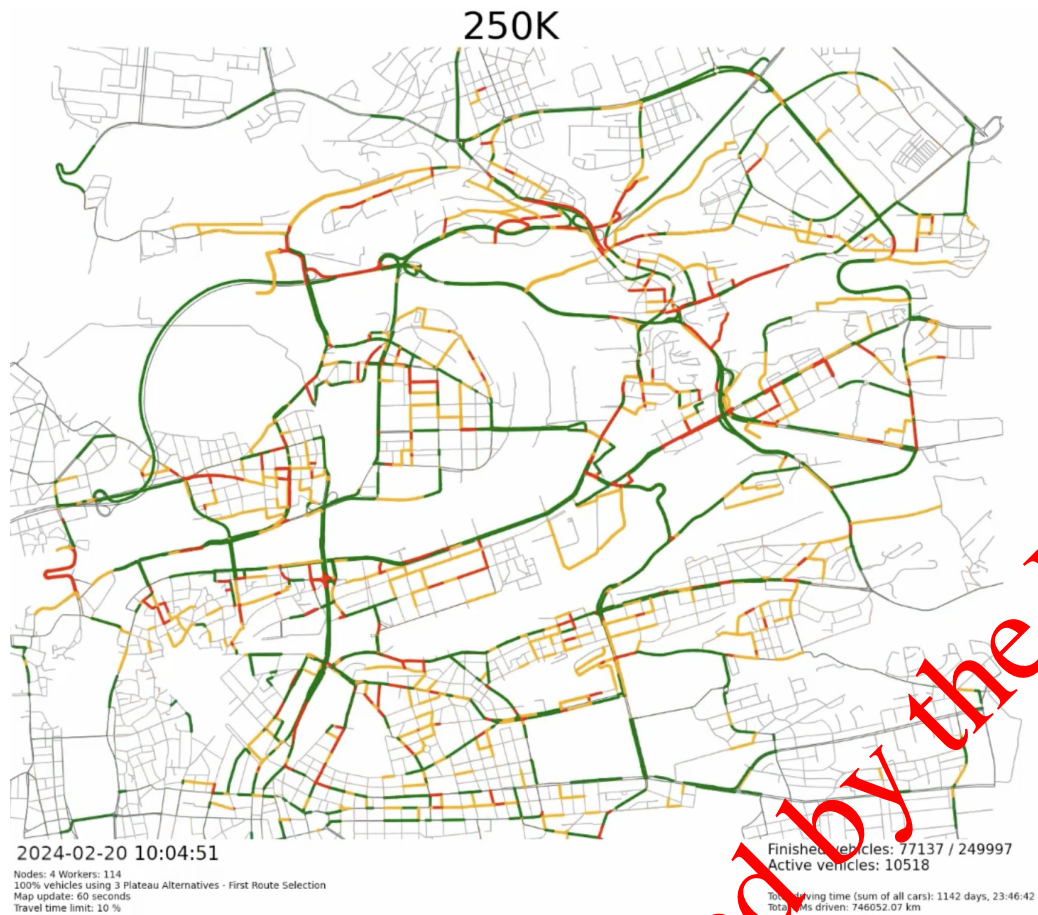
250K

2024-02-20 10:04:51

Nodes: 4 Workers: 114
100% vehicles using 3 Plateau Alternatives - First Route Selection
Map update: 60 seconds
Travel time limit: 10 %

Finished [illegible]ehicles: 77137 / 249997
Active vehicles: 10518

Tot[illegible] driving time (sum of all cars): 1142 days, 23:46:42
Total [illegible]Ms driven: 746052.07 km

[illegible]d by the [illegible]